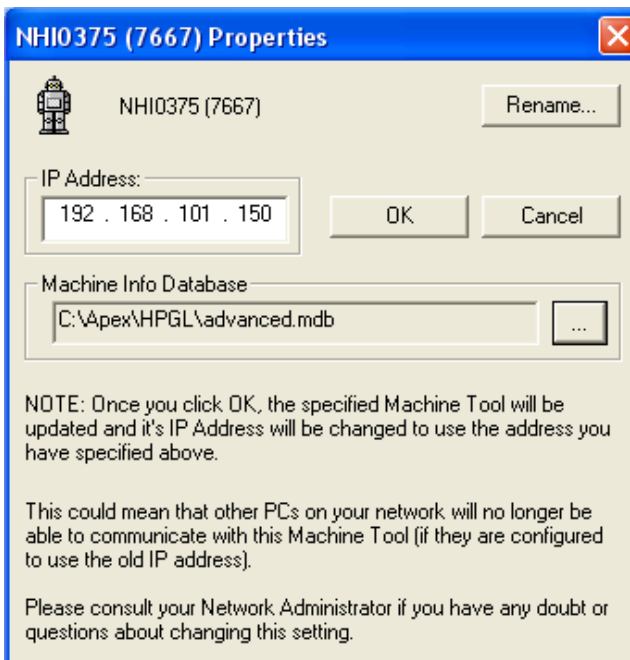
NHI0375 (7667) Properties

NHI0375 (7667)

Rename...

IP Address:

192 . 168 . 101 . 150

OK

Cancel

Machine Info Database

C:\Apex\HPGL\advanced.mdb

...

NOTE: Once you click OK, the specified Machine Tool will be updated and it's IP Address will be changed to use the address you have specified above.

This could mean that other PCs on your network will no longer be able to communicate with this Machine Tool (if they are configured to use the old IP address).

Please consult your Network Administrator if you have any doubt or questions about changing this setting.